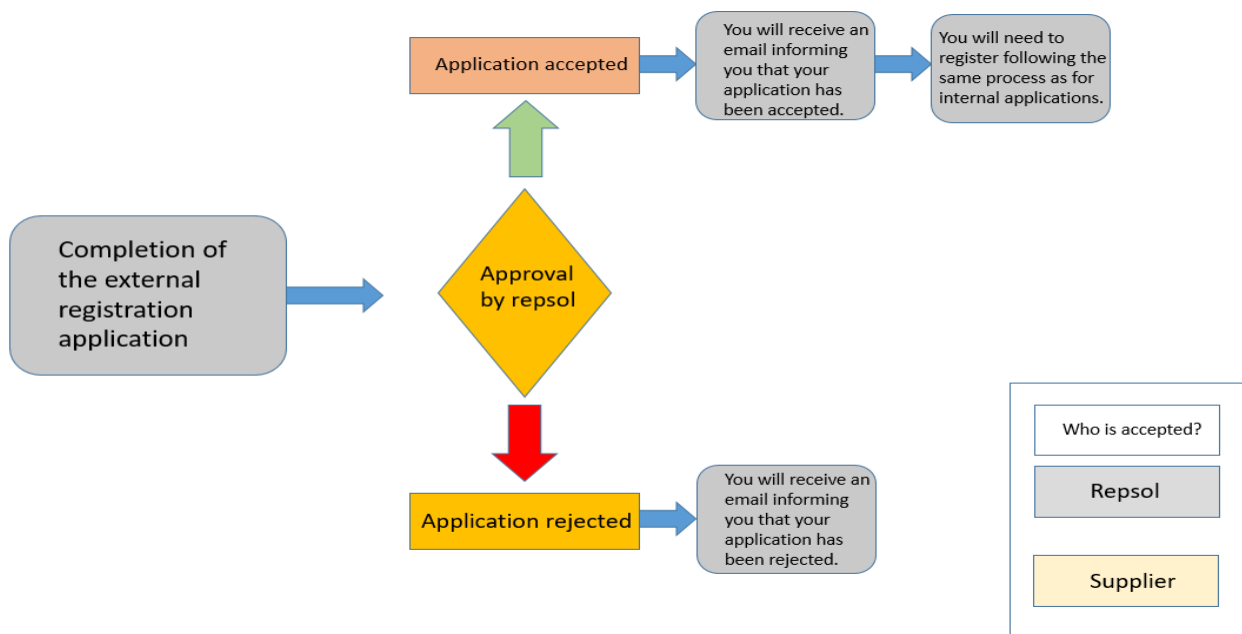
Completion of the external registration application

Approval by repsol

Application accepted

You will receive an email informing you that your application has been accepted.

You will need to register following the same process as for internal applications.

Application rejected

You will receive an email informing you that your application has been rejected.

Who is accepted?

Repsol

Supplier